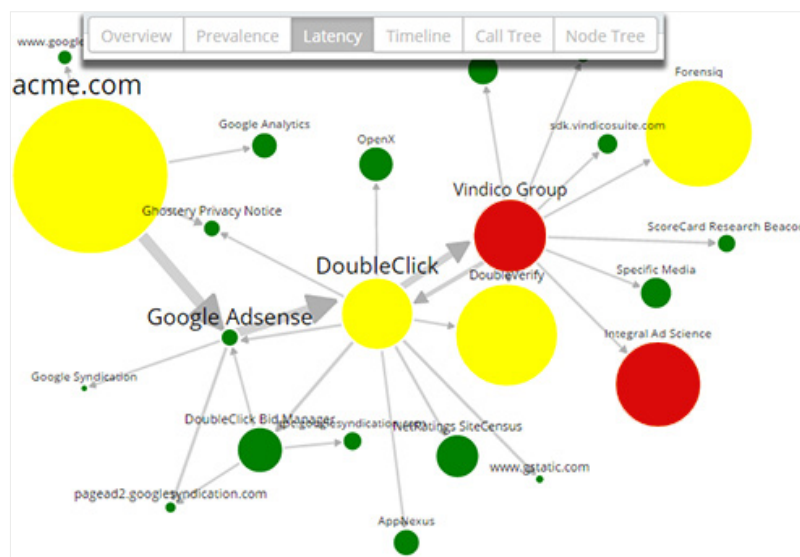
Overview | Prevalence | Latency | Timeline | Call Tree | Node Tree

www.google

acme.com

Google Analytics

OpenX

sdk.vindicosuite.com

Forensiq

Ghostery Privacy Notice

Vindico Group

ScoreCard Research Beacon

DoubleClick

DoubleVerify

Specific Media

Google Adsense

Integral Ad Science

Google Syndication

DoubleClick Bid Manager

tpc.googlesyndication.com

NetRatings SiteCensus

www.gstatic.com

pagead2.googlesyndication.com

AppNexus